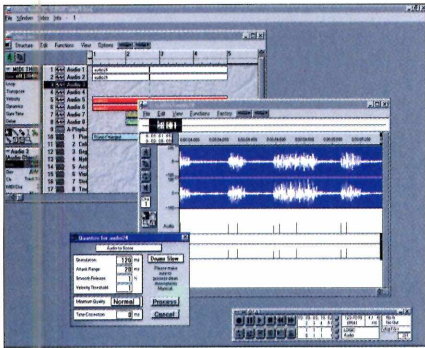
File Window Intro Info

Structure Edit Functions View Options

MIDI
Audio 1
Audio 2
Audio 3
Audio 4
Audio 5
Audio 6
Audio 7
A-Playback

audio1
audio1

File Edit View Functions Factory

Quantize for audio14
Audio to Score
Quantize
Attack Range
Smooth Release
Velocity Threshold
Minimum Quality
Normal
Time Correction
Power View
Process
Cancel